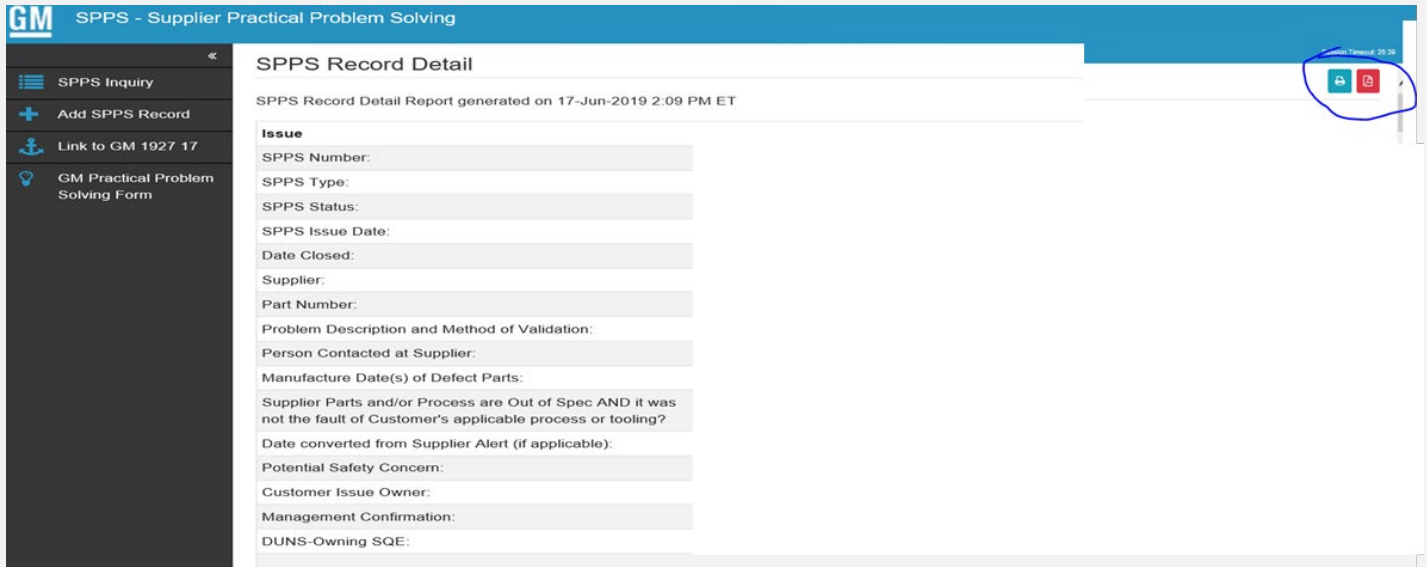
GM SPPS - Supplier Practical Problem Solving

«

SPPS Inquiry

Add SPPS Record

Link to GM 1927 17

GM Practical Problem Solving Form

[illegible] Timeout: 25:39

SPPS Record Detail

SPPS Record Detail Report generated on 17-Jun-2019 2:09 PM ET

| Issue |
|---|
| SPPS Number: |
| SPPS Type: |
| SPPS Status: |
| SPPS Issue Date: |
| Date Closed: |
| Supplier: |
| Part Number: |
| Problem Description and Method of Validation: |
| Person Contacted at Supplier: |
| Manufacture Date(s) of Defect Parts: |
| Supplier Parts and/or Process are Out of Spec AND it was not the fault of Customer's applicable process or tooling? |
| Date converted from Supplier Alert (if applicable): |
| Potential Safety Concern: |
| Customer Issue Owner: |
| Management Confirmation: |
| DUNS-Owning SQE: |